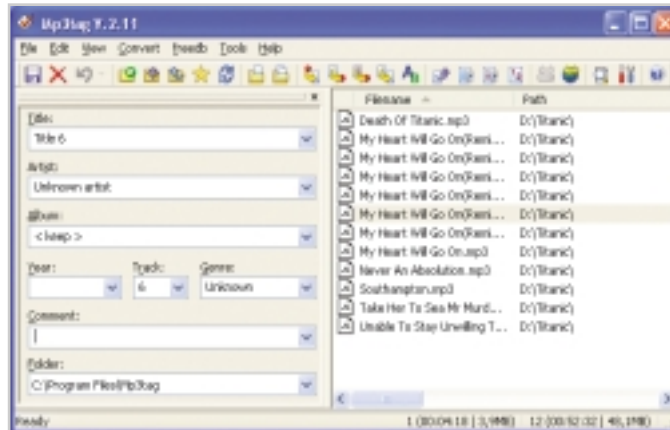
Mp3tag V.2.11

File Edit View Convert Freedb Tools Help

Title:
Title 6

Artist:
Unknown artist

Album:
< keep >

Year:
Track:
6
Genre:
Unknown

Comment:

Folder:
C:\Program Files\Mp3tag

| Filename | Path |
|---|---|
| Death Of Titanic.mp3 | D:\Titanic\ |
| My Heart Will Go On(Remi... | D:\Titanic\ |
| My Heart Will Go On(Remi... | D:\Titanic\ |
| My Heart Will Go On(Remi... | D:\Titanic\ |
| My Heart Will Go On(Remi... | D:\Titanic\ |
| My Heart Will Go On(Remi... | D:\Titanic\ |
| My Heart Will Go On(Remi... | D:\Titanic\ |
| My Heart Will Go On.mp3 | D:\Titanic\ |
| Never An Absolution.mp3 | D:\Titanic\ |
| Southampton.mp3 | D:\Titanic\ |
| Take Her To Sea Mr Murd... | D:\Titanic\ |
| Unable To Stay Unwilling T... | D:\Titanic\ |

Ready
1 (00:04:18 | 3,9MB) 12 (00:52:02 | 48,1MB)